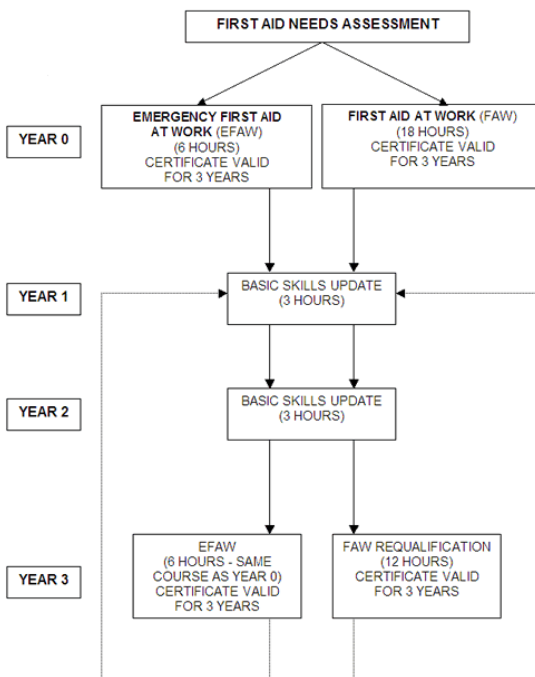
FIRST AID NEEDS ASSESSMENT

YEAR 0

EMERGENCY FIRST AID AT WORK (EFAW) (6 HOURS) CERTIFICATE VALID FOR 3 YEARS

FIRST AID AT WORK (FAW) (18 HOURS) CERTIFICATE VALID FOR 3 YEARS

YEAR 1

BASIC SKILLS UPDATE (3 HOURS)

YEAR 2

BASIC SKILLS UPDATE (3 HOURS)

YEAR 3

EFAW (6 HOURS - SAME COURSE AS YEAR 0) CERTIFICATE VALID FOR 3 YEARS

FAW REQUALIFICATION (12 HOURS) CERTIFICATE VALID FOR 3 YEARS